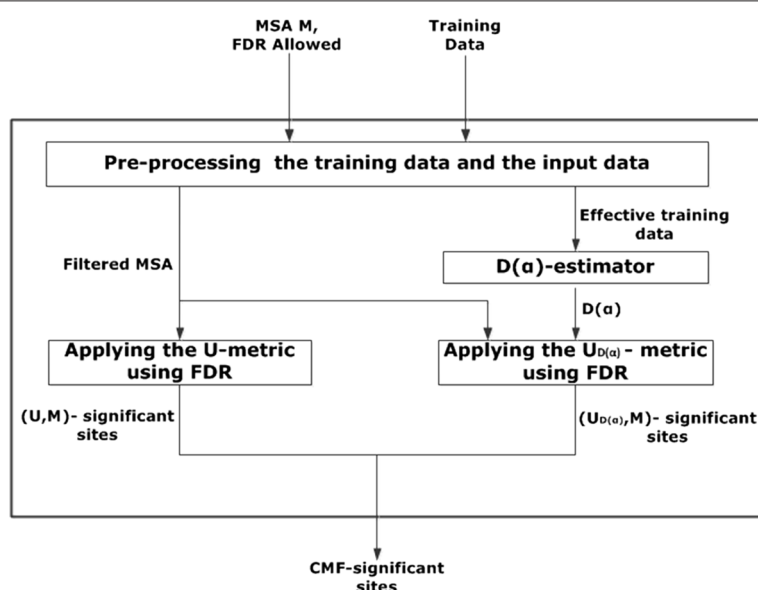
MSA M, FDR Allowed

Training Data

Pre-processing the training data and the input data

Effective training data

Filtered MSA

D(α)-estimator

D(α)

Applying the U-metric using FDR

Applying the $U_{D(\alpha)}$ - metric using FDR

(U,M)- significant sites

($U_{D(\alpha)}$,M)- significant sites

CMF-significant sites